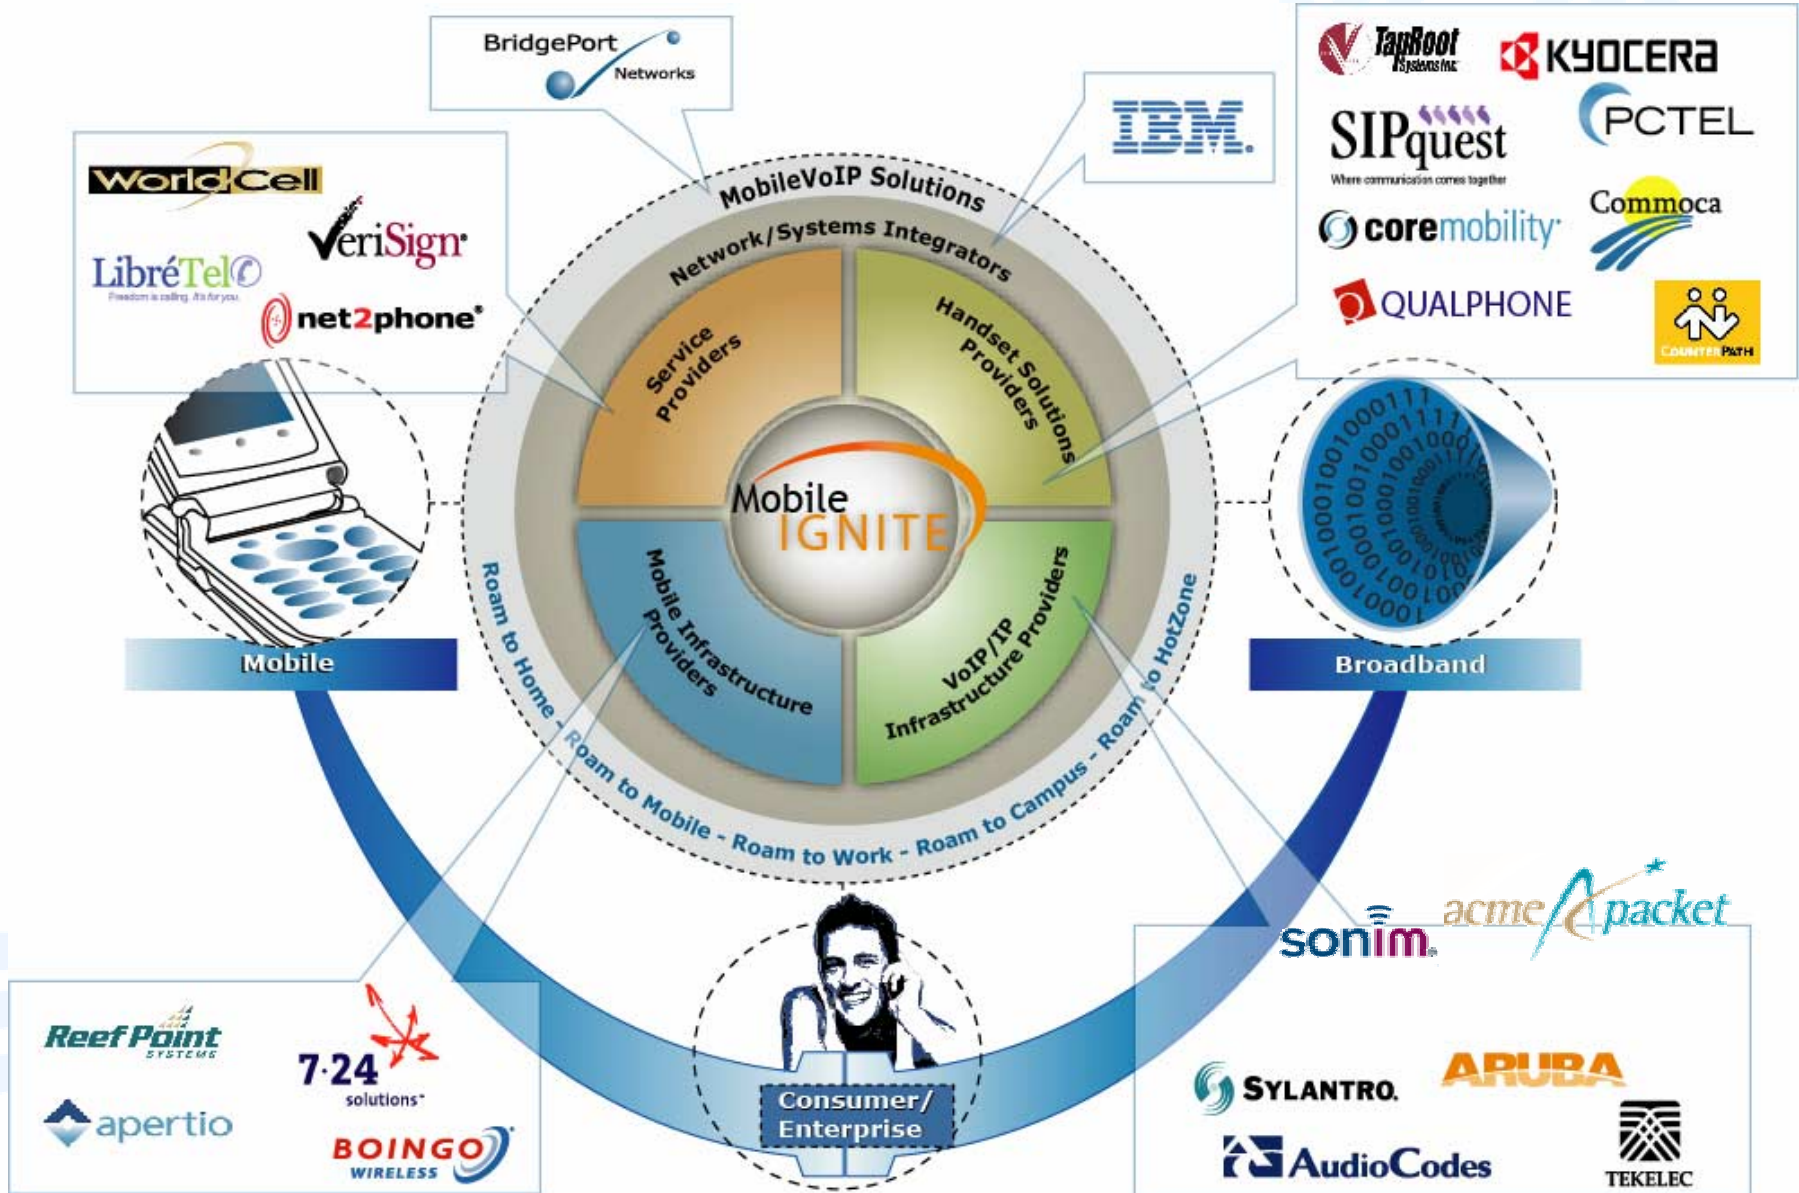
BridgePort Networks

WorldCell
VeriSign
LibréTel
Freedom is calling. It's for you.
net2phone

IBM

TapRoot Systems Inc.
KYOCERA
SIPquest
Where communication comes together
PCTEL
coremobility
Commoca
QUALPHONE
CounterPath

MobileVoIP Solutions
Network/Systems Integrators
Service Providers
Handset Solutions Providers
Mobile IGNITE
Mobile Infrastructure Providers
VoIP/IP Infrastructure Providers
Roam to Home - Roam to Mobile - Roam to Work - Roam to Campus - Roam to HotZone

Mobile
Broadband
Consumer/ Enterprise

ReefPoint SYSTEMS
7·24 solutions
apertio
BOINGO WIRELESS

sonim
acme packet
SYLANTRO
ARUBA
AudioCodes
TEKELEC